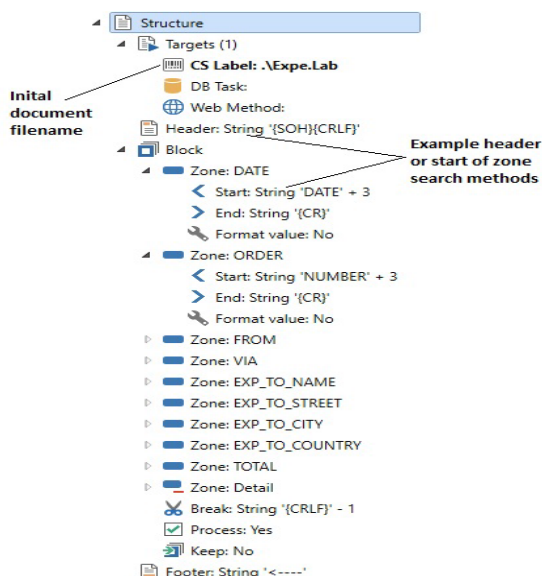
Structure
Targets (1)
CS Label: .\Expe.Lab
DB Task:
Web Method:
Inital document filename
Header: String '{SOH}{CRLF}'
Example header or start of zone search methods
Block
Zone: DATE
Start: String 'DATE' + 3
End: String '{CR}'
Format value: No
Zone: ORDER
Start: String 'NUMBER' + 3
End: String '{CR}'
Format value: No
Zone: FROM
Zone: VIA
Zone: EXP_TO_NAME
Zone: EXP_TO_STREET
Zone: EXP_TO_CITY
Zone: EXP_TO_COUNTRY
Zone: TOTAL
Zone: Detail
Break: String '{CRLF}' - 1
Process: Yes
Keep: No
Footer: String '<----'